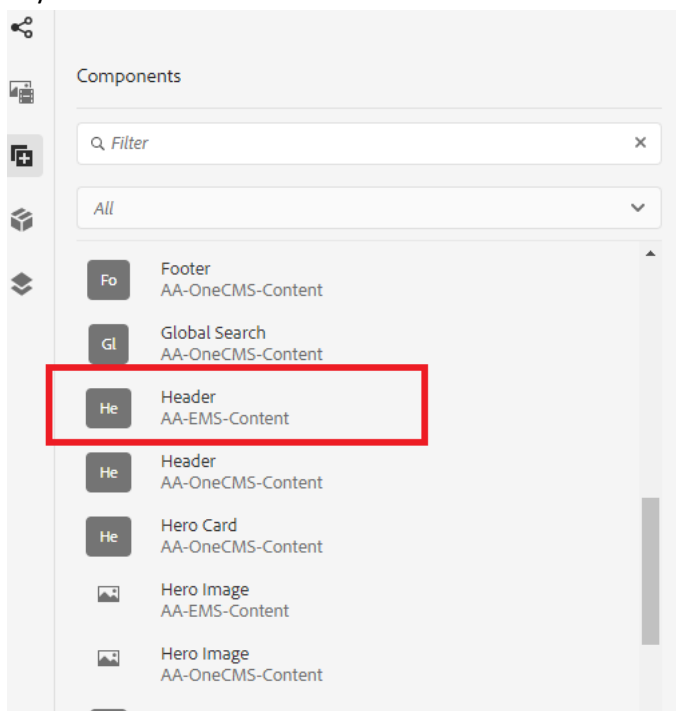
Components

Filter

All

Fo
Footer
AA-OneCMS-Content

Gl
Global Search
AA-OneCMS-Content

He
Header
AA-EMS-Content

He
Header
AA-OneCMS-Content

He
Hero Card
AA-OneCMS-Content

Hero Image
AA-EMS-Content

Hero Image
AA-OneCMS-Content